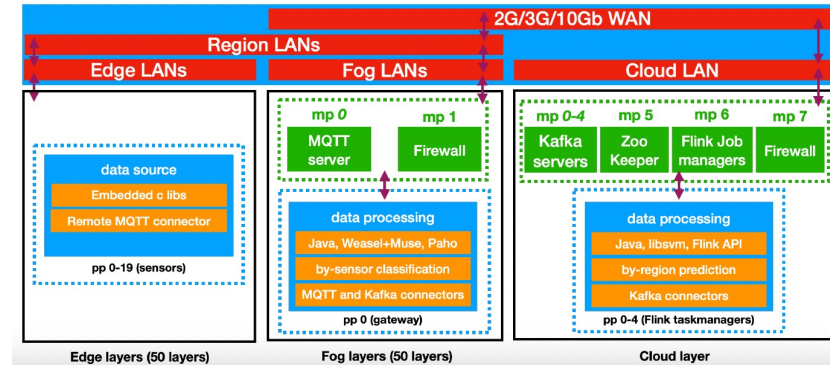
2G/3G/10Gb WAN

Region LANs

Edge LANs

Fog LANs

Cloud LAN

data source

Embedded c libs

Remote MQTT connector

pp 0-19 (sensors)

mp 0

MQTT server

mp 1

Firewall

data processing

Java, Weasel+Muse, Paho

by-sensor classification

MQTT and Kafka connectors

pp 0 (gateway)

mp 0-4

Kafka servers

mp 5

Zoo Keeper

mp 6

Flink Job managers

mp 7

Firewall

data processing

Java, libsvm, Flink API

by-region prediction

Kafka connectors

pp 0-4 (Flink taskmanagers)

Edge layers (50 layers)

Fog layers (50 layers)

Cloud layer